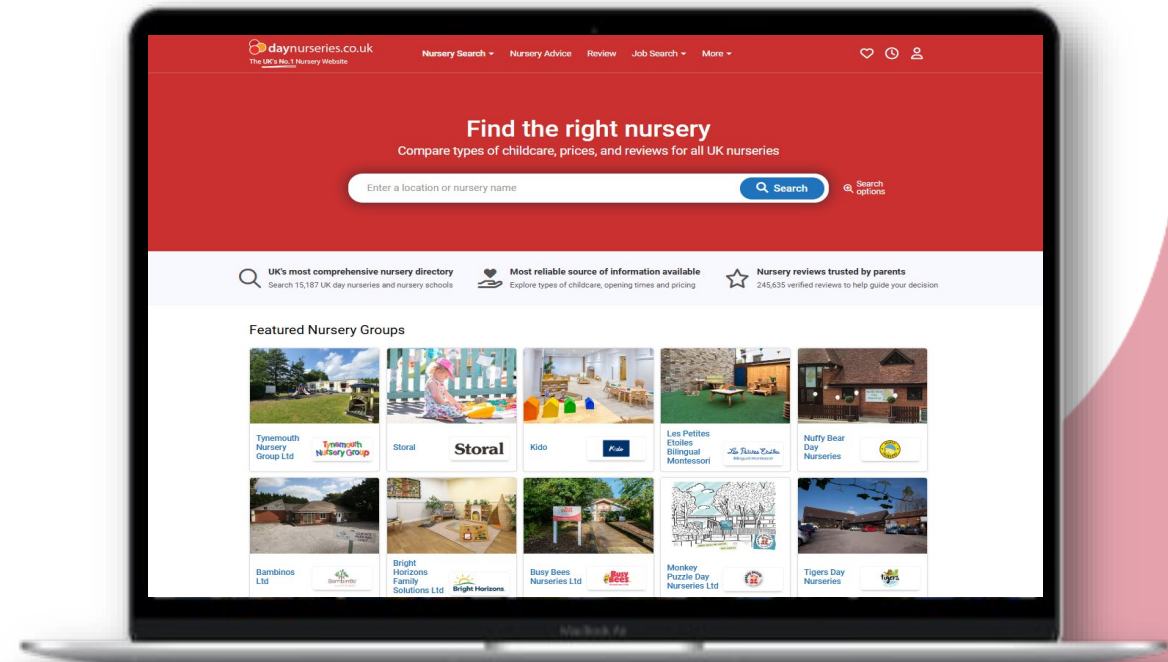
daynurseries.co.uk
The UK's No.1 Nursery Website

Nursery Search Nursery Advice Review Job Search More

Find the right nursery
Compare types of childcare, prices, and reviews for all UK nurseries

Enter a location or nursery name
Search
Search options

UK's most comprehensive nursery directory
Search 15,187 UK day nurseries and nursery schools

Most reliable source of information available
Explore types of childcare, opening times and pricing

Nursery reviews trusted by parents
245,635 verified reviews to help guide your decision

Featured Nursery Groups

Tynemouth Nursery Group Ltd
Tynemouth Nursery Group

Storal
Storal

Kido
Kido

Les Petites Etoiles Bilingual Montessori
Les Petites Etoiles

Nuffy Bear Day Nurseries

Bambinos Ltd
Bambinos

Bright Horizons Family Solutions Ltd
Bright Horizons

Busy Bees Nurseries Ltd
Busy Bees

Monkey Puzzle Day Nurseries Ltd

Tigers Day Nurseries
tigers

MacBook Air